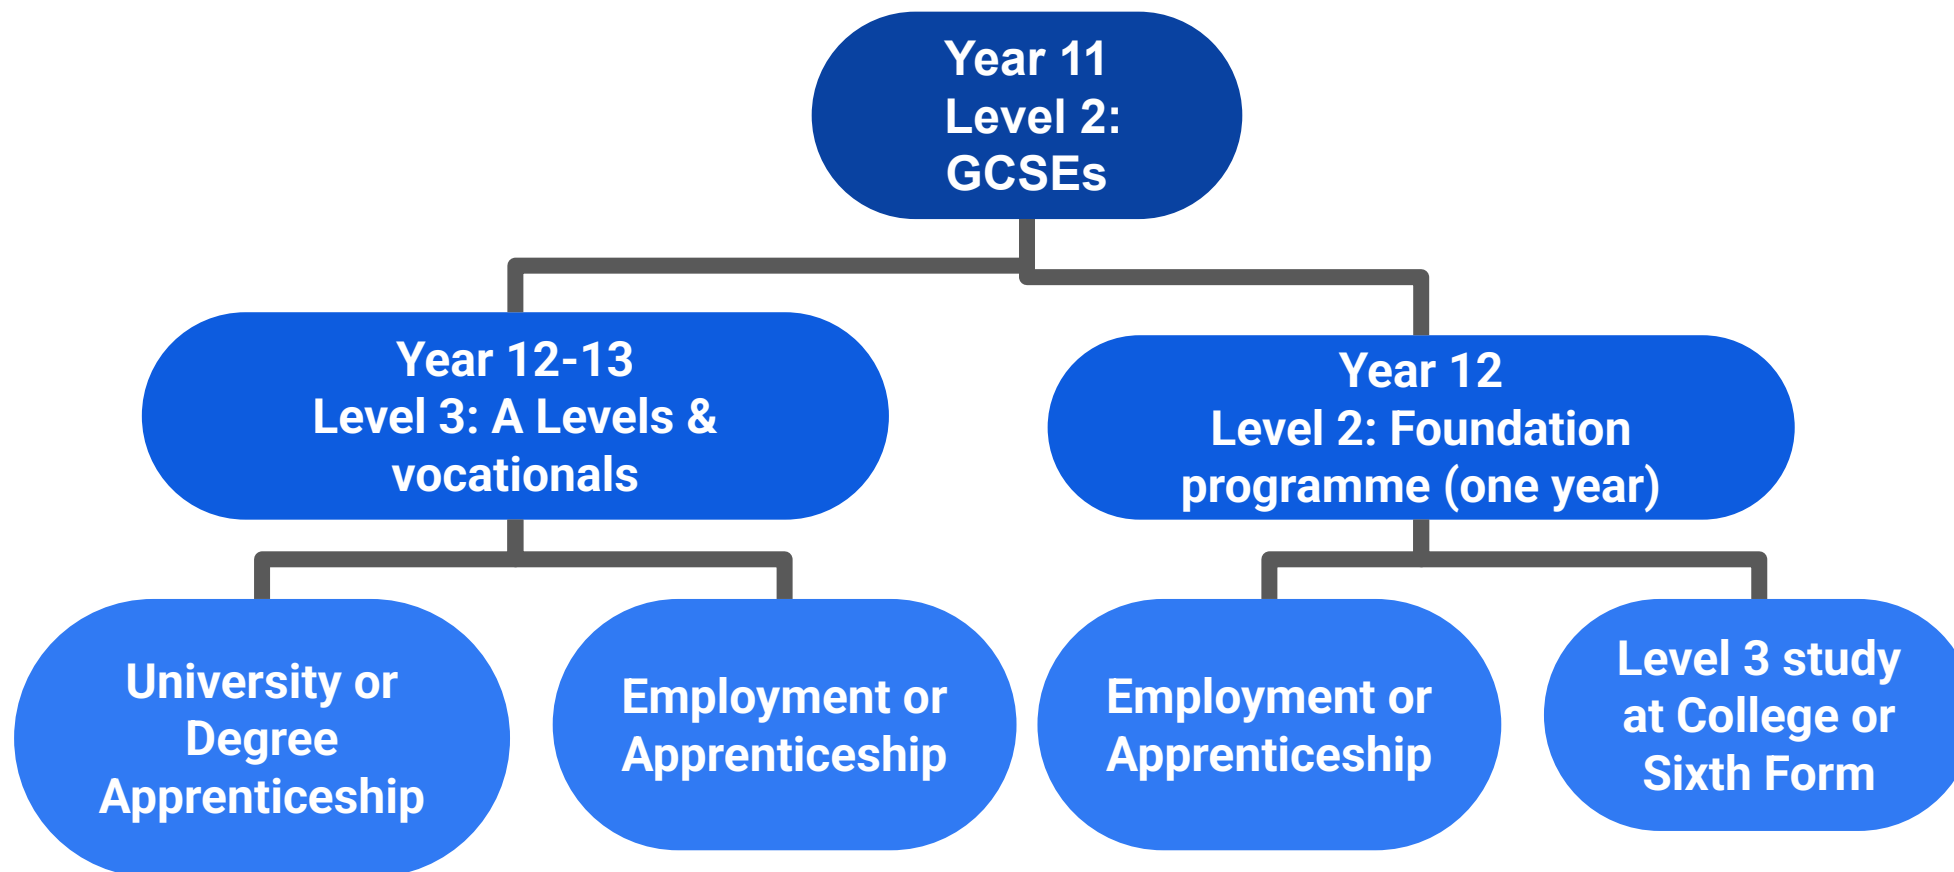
Year 11
Level 2:
GCSEs

Year 12-13
Level 3: A Levels & vocationals

Year 12
Level 2: Foundation programme (one year)

University or Degree Apprenticeship

Employment or Apprenticeship

Employment or Apprenticeship

Level 3 study at College or Sixth Form